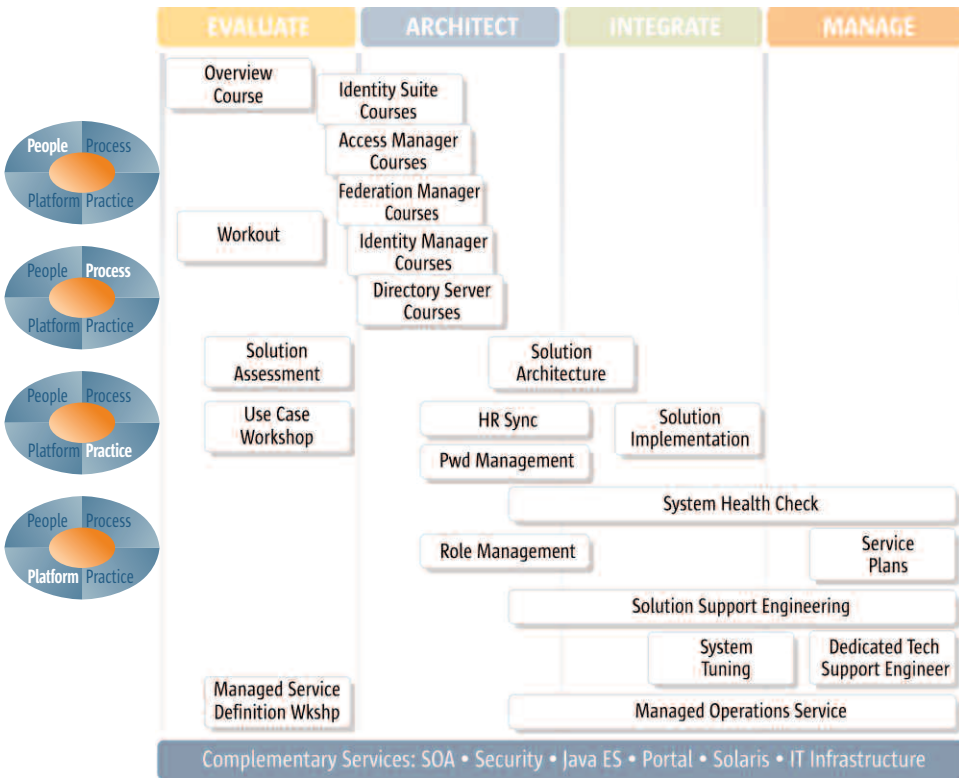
EVALUATE
ARCHITECT
INTEGRATE
MANAGE

People
Process
Platform
Practice

People
Process
Platform
Practice

People
Process
Platform
Practice

People
Process
Platform
Practice

Overview Course

Identity Suite Courses

Access Manager Courses

Federation Manager Courses

Workout

Identity Manager Courses

Directory Server Courses

Solution Assessment

Solution Architecture

Use Case Workshop

HR Sync

Solution Implementation

Pwd Management

System Health Check

Role Management

Service Plans

Solution Support Engineering

System Tuning

Dedicated Tech Support Engineer

Managed Service Definition Wkshp

Managed Operations Service

Complementary Services: SOA • Security • Java ES • Portal • Solaris • IT Infrastructure